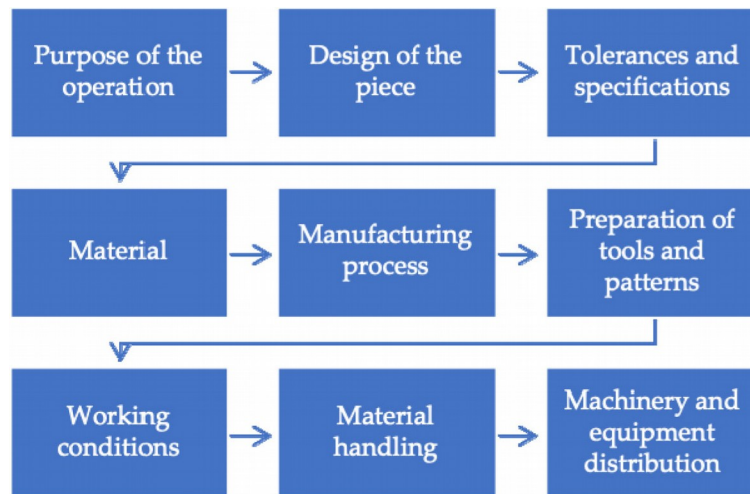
Purpose of the operation

Design of the piece

Tolerances and specifications

Material

Manufacturing process

Preparation of tools and patterns

Working conditions

Material handling

Machinery and equipment distribution